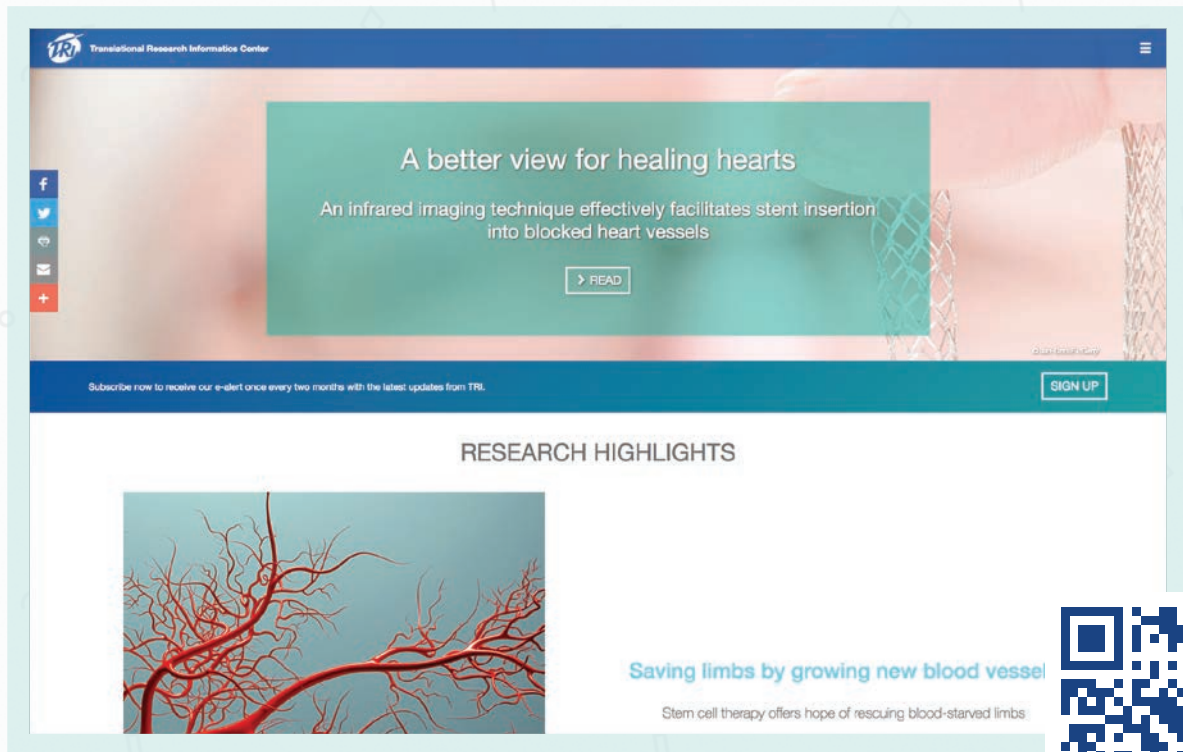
TRI Translational Research Informatics Center

≡

f

A better view for healing hearts

An infrared imaging technique effectively facilitates stent insertion into blocked heart vessels

> READ

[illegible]

Subscribe now to receive our e-alert once every two months with the latest updates from TRI.

SIGN UP

RESEARCH HIGHLIGHTS

Saving limbs by growing new blood vessel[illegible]

Stem cell therapy offers hope of rescuing blood-starved limbs